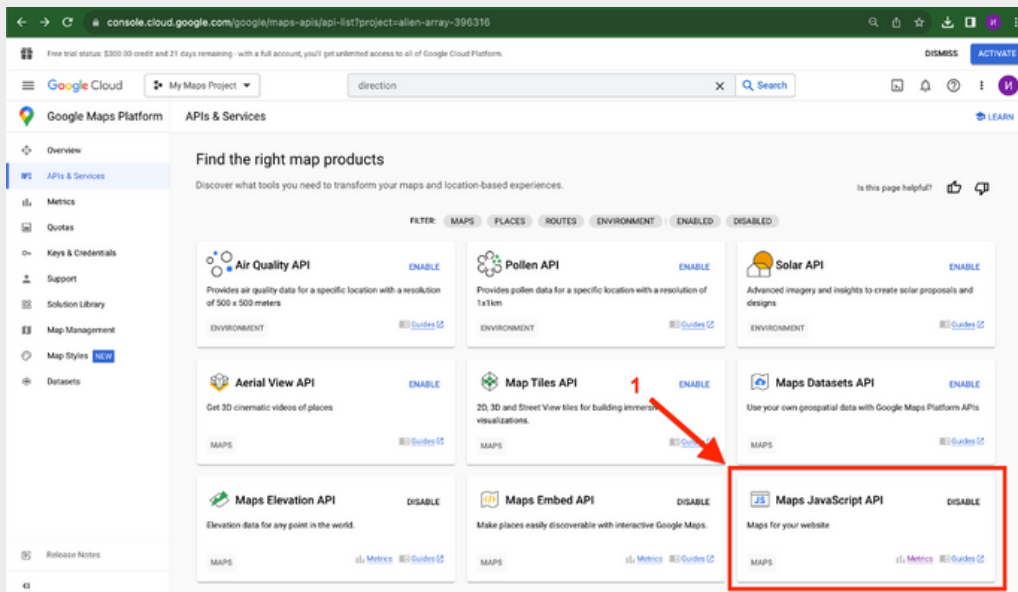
console.cloud.google.com/google/maps-apis/api-list?project=alien-array-396316

Free trial status: $300.00 credit and 21 days remaining - with a full account, you'll get unlimited access to all of Google Cloud Platform.

DISMISS

ACTIVATE

Google Cloud

My Maps Project

direction

Search

Google Maps Platform

APIs & Services

LEARN

Overview

APIs & Services

Metrics

Quotas

Keys & Credentials

Support

Solution Library

Map Management

Map Styles NEW

Datasets

Release Notes

Find the right map products

Discover what tools you need to transform your maps and location-based experiences.

Is this page helpful?

FILTER: MAPS PLACES ROUTES ENVIRONMENT ENABLED DISABLED

Air Quality API
ENABLE
Provides air quality data for a specific location with a resolution of 500 x 500 meters
ENVIRONMENT
Guides

Pollen API
ENABLE
Provides pollen data for a specific location with a resolution of 1x1km
ENVIRONMENT
Guides

Solar API
ENABLE
Advanced imagery and insights to create solar proposals and designs
ENVIRONMENT
Guides

Aerial View API
ENABLE
Get 3D cinematic videos of places
MAPS
Guides

Map Tiles API
ENABLE
2D, 3D and Street View tiles for building immersi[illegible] visualizations.
MAPS
Guides

1

Maps Datasets API
ENABLE
Use your own geospatial data with Google Maps Platform APIs
MAPS
Guides

Maps Elevation API
DISABLE
Elevation data for any point in the world.
MAPS
Metrics Guides

Maps Embed API
DISABLE
Make places easily discoverable with interactive Google Maps.
MAPS
Metrics Guides

Maps JavaScript API
DISABLE
Maps for your website
MAPS
Metrics Guides